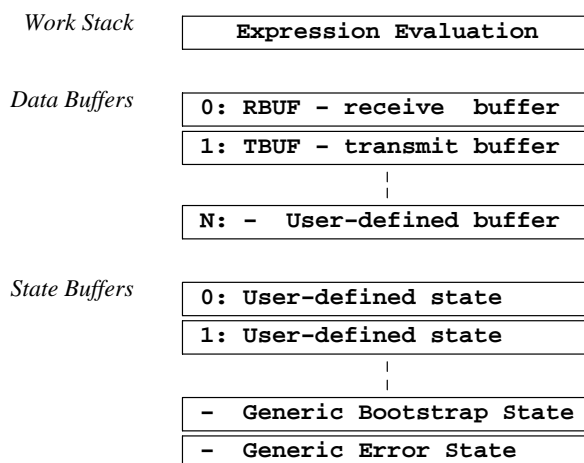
Work Stack

Expression Evaluation

Data Buffers

0: RBUF – receive buffer

1: TBUF – transmit buffer

N: – User-defined buffer

State Buffers

0: User-defined state

1: User-defined state

– Generic Bootstrap State

– Generic Error State